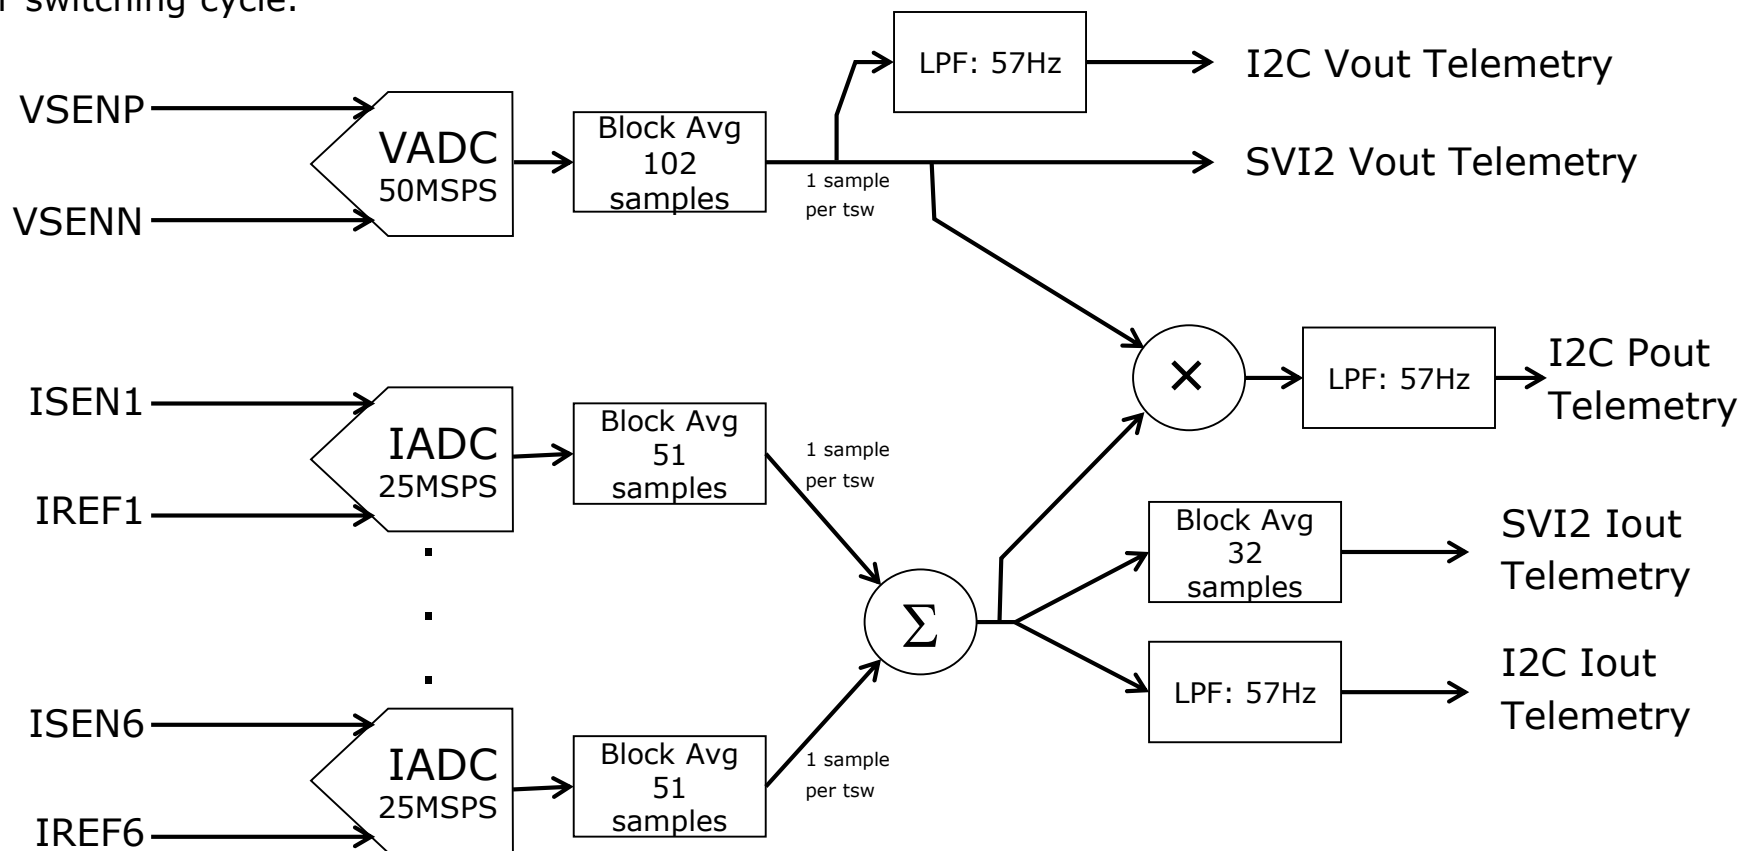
r switching cycle.

VSENP
VSENN
VADC
50MSPS
Block Avg
102
samples
1 sample
per tsw
LPF: 57Hz
I2C Vout Telemetry
SVI2 Vout Telemetry

ISEN1
IREF1
IADC
25MSPS
Block Avg
51
samples
1 sample
per tsw

ISEN6
IREF6
IADC
25MSPS
Block Avg
51
samples
1 sample
per tsw

$\times$
LPF: 57Hz
I2C Pout
Telemetry

$\Sigma$
Block Avg
32
samples
SVI2 Iout
Telemetry
LPF: 57Hz
I2C Iout
Telemetry